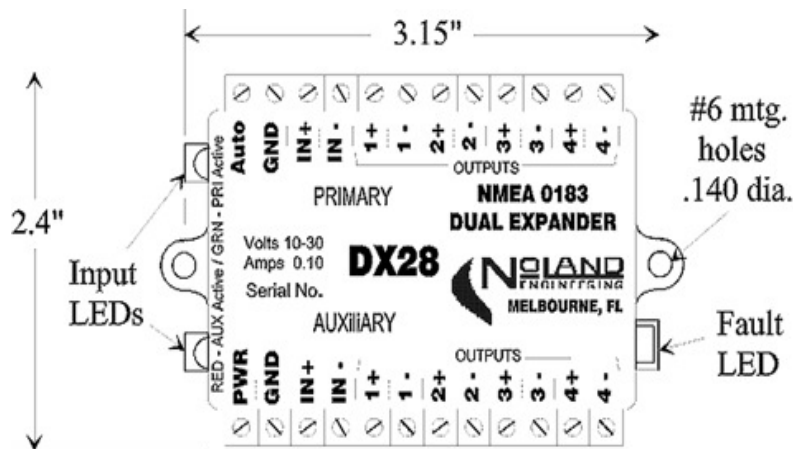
3.15"

2.4"

#6 mtg. holes .140 dia.

Input LEDs

Fault LED

Auto GND IN+ IN- 1+ 1- 2+ 2- 3+ 3- 4+ 4-

OUTPUTS

RED - AUX Active / GRN - PRI Active

PRIMARY

NMEA 0183 DUAL EXPANDER

Volts 10-30
Amps 0.10
Serial No.

DX28

NOLAND ENGINEERING
MELBOURNE, FL

AUXiliARY

OUTPUTS

PWR GND IN+ IN- 1+ 1- 2+ 2- 3+ 3- 4+ 4-